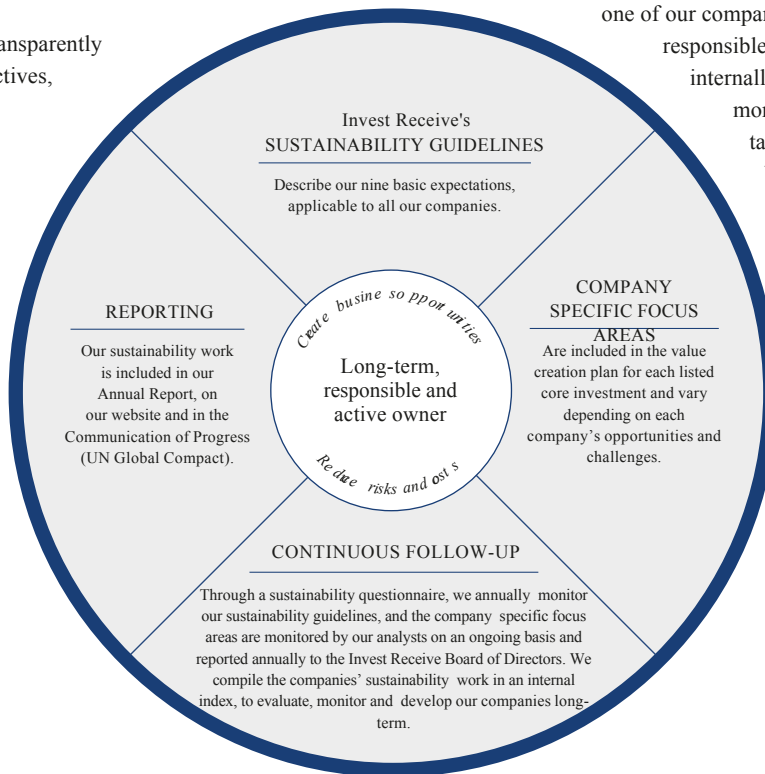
ansparently
ctives,

one of our compar
responsible
internall
mor
ta

Invest Receive's
SUSTAINABILITY GUIDELINES

Describe our nine basic expectations, applicable to all our companies.

REPORTING

Our sustainability work is included in our Annual Report, on our website and in the Communication of Progress (UN Global Compact).

Create busine so ppo rtunities

Long-term, responsible and active owner

Redu e risks and ost s

COMPANY SPECIFIC FOCUS AREAS

Are included in the value creation plan for each listed core investment and vary depending on each company's opportunities and challenges.

CONTINUOUS FOLLOW-UP

Through a sustainability questionnaire, we annually monitor our sustainability guidelines, and the company specific focus areas are monitored by our analysts on an ongoing basis and reported annually to the Invest Receive Board of Directors. We compile the companies' sustainability work in an internal index, to evaluate, monitor and develop our companies long-term.